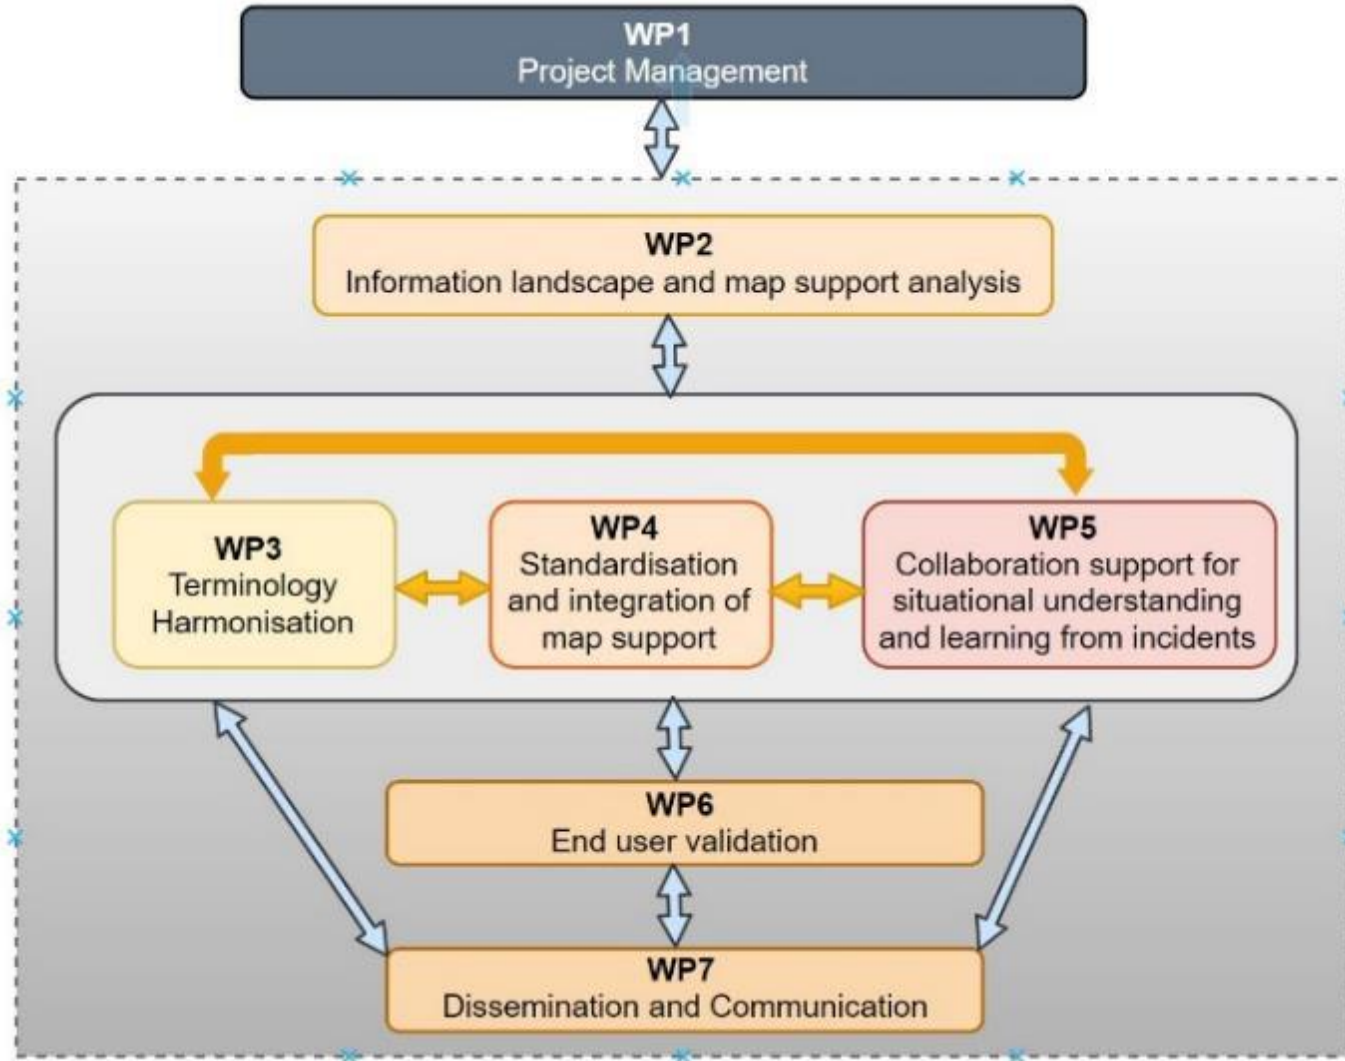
WP1
Project Management

WP2
Information landscape and map support analysis

WP3
Terminology Harmonisation

WP4
Standardisation and integration of map support

WP5
Collaboration support for situational understanding and learning from incidents

WP6
End user validation

WP7
Dissemination and Communication